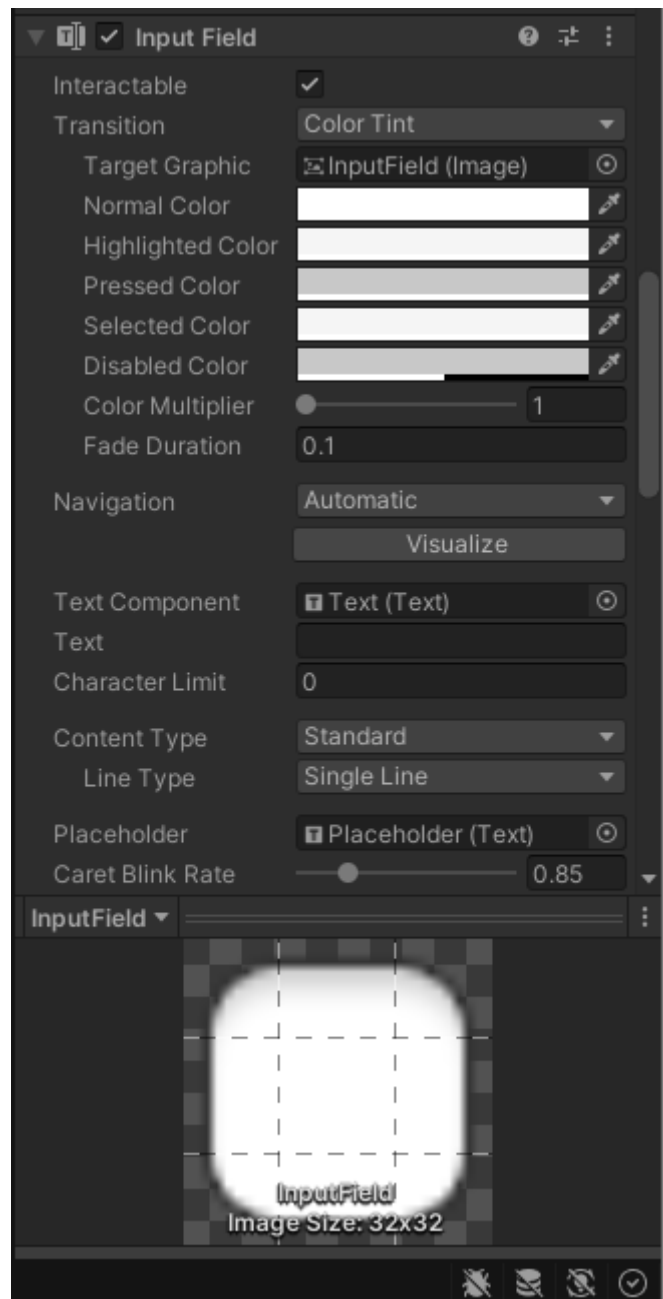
Input Field

Interactable
Transition Color Tint
Target Graphic InputField (Image)
Normal Color
Highlighted Color
Pressed Color
Selected Color
Disabled Color
Color Multiplier 1
Fade Duration 0.1

Navigation Automatic
Visualize

Text Component Text (Text)
Text
Character Limit 0

Content Type Standard
Line Type Single Line

Placeholder Placeholder (Text)
Caret Blink Rate 0.85

InputField

InputField
Image Size: 32x32